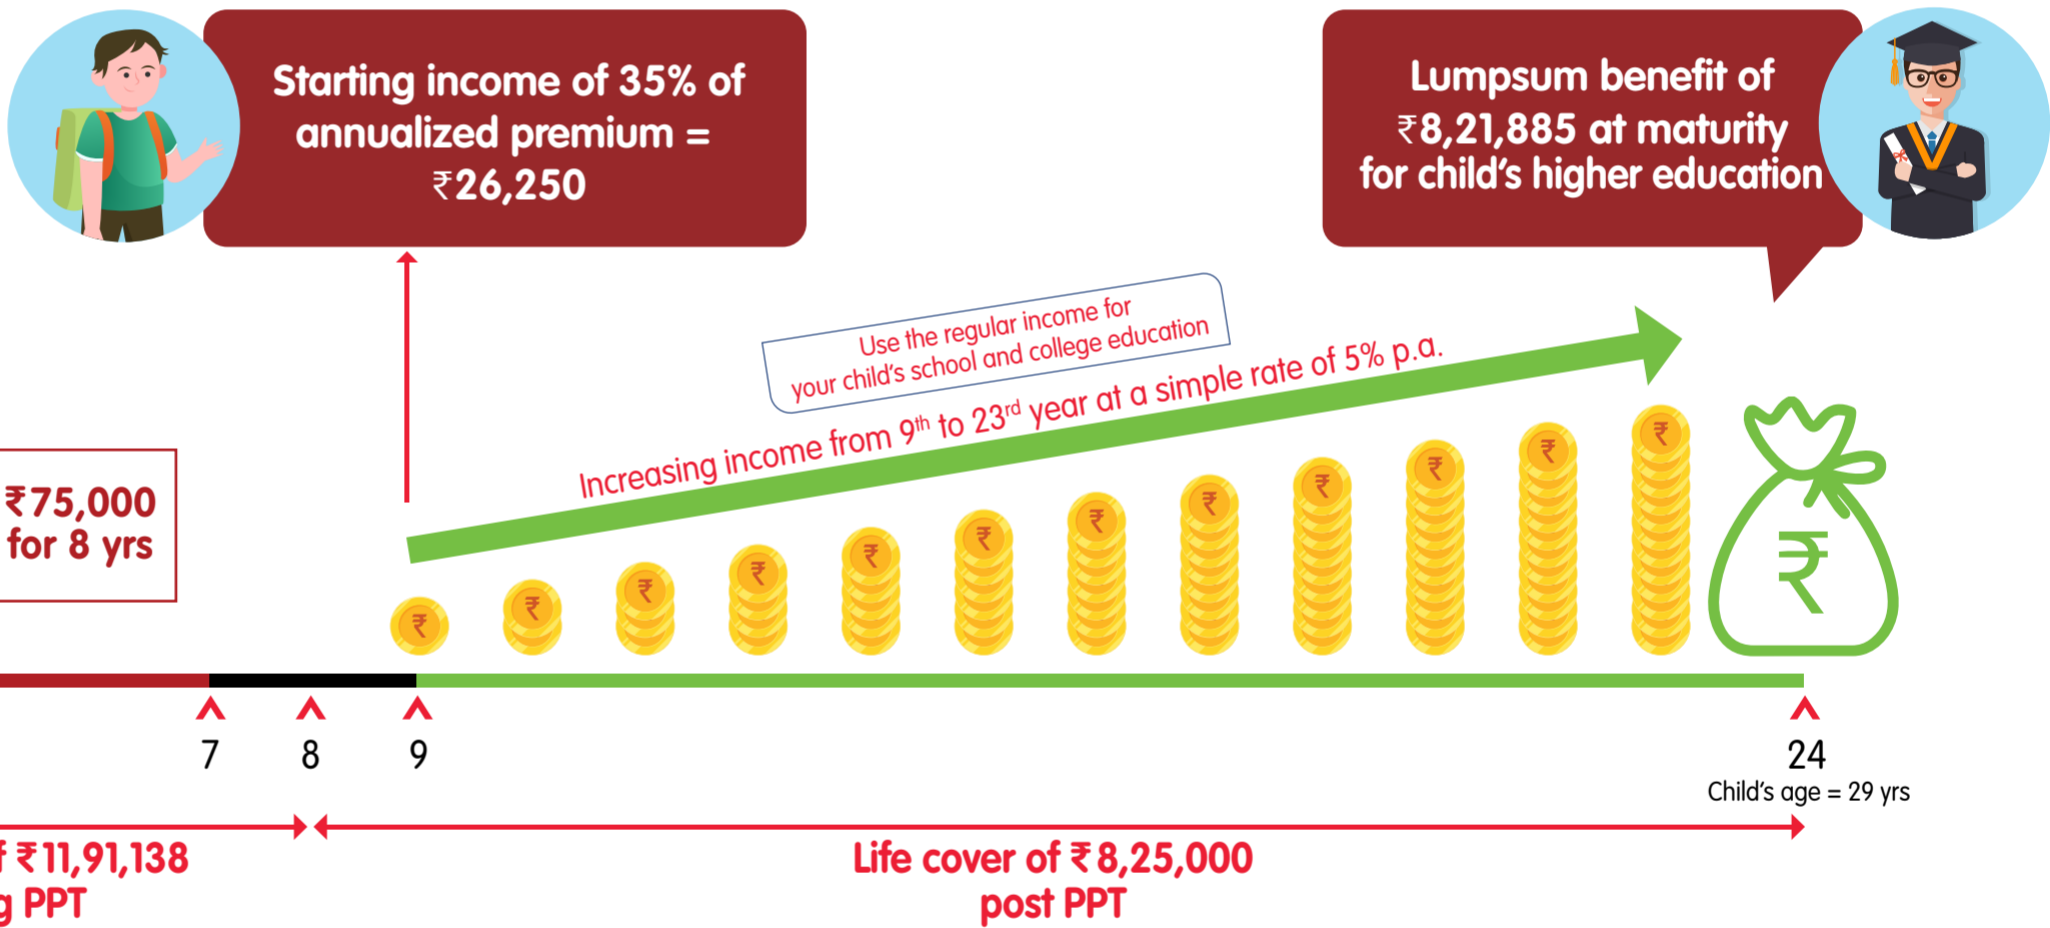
Starting income of 35% of annualized premium = ₹26,250

Lumpsum benefit of ₹8,21,885 at maturity for child's higher education

Use the regular income for your child's school and college education

Increasing income from $9^{th}$ to $23^{rd}$ year at a simple rate of 5% p.a.

₹75,000 for 8 yrs

₹ ₹ ₹ ₹ ₹ ₹ ₹ ₹ ₹ ₹ ₹ ₹ ₹ ₹

7 8 9 24

Child's age = 29 yrs

f ₹11,91,138 g PPT

Life cover of ₹8,25,000 post PPT